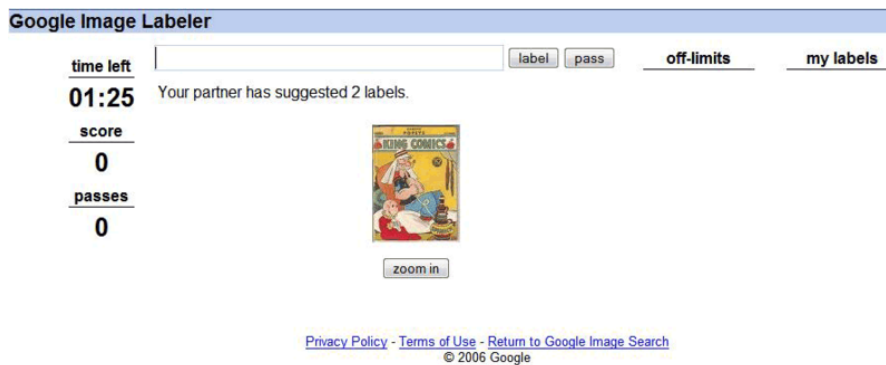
Google Image Labeler

time left
01:25
score
0
passes
0

label pass

off-limits

my labels

Your partner has suggested 2 labels.

KING COMICS

zoom in

Privacy Policy - Terms of Use - Return to Google Image Search
© 2006 Google